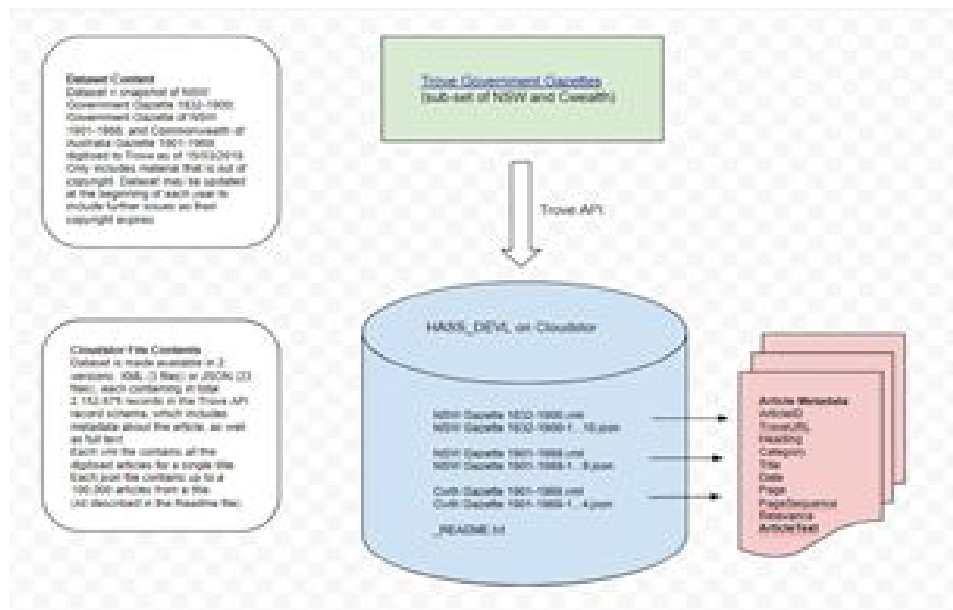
Dataset Content
Dataset is snapshot of NSW Government Gazette 1832-1900, Government Gazette of NSW 1901-1968, and Commonwealth of Australia Gazette 1901-1968 digitised to Trove as of 15/03/2016. Only includes material that is out of copyright. Dataset may be updated at the beginning of each year to include further issues as their copyright expires.

Trove Government Gazettes
(sub-set of NSW and Cwealth)

Trove API

Cloudstor File Contents
Dataset is made available in 2 versions: XML (3 files) or JSON (23 files), each containing in total 2,152,675 records in the Trove API record schema, which includes metadata about the article, as well as full text.
Each xml file contains all the digitised articles for a single title.
Each json file contains up to a 100,000 articles from a title.
(All described in the Readme file)

HASS_DEVL on Cloudstor

NSW Gazette 1832-1900.xml
NSW Gazette 1832-1900 1...10.json

NSW Gazette 1901-1968.xml
NSW Gazette 1901-1968 1...9.json

Cwlth Gazette 1901-1968.xml
Cwlth Gazette 1901-1968 1...4.json

_README.txt

Article Metadata
ArticleID
TroveURL
Heading
Category
Title
Date
Page
PageSequence
Relevance
ArticleText